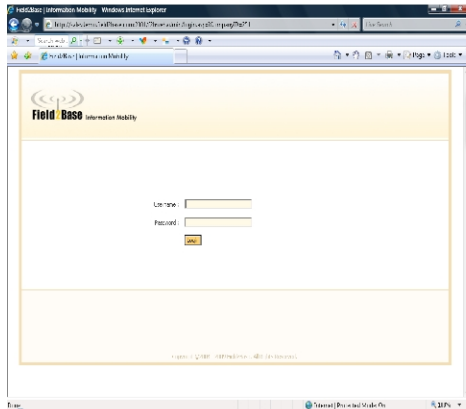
FieldBase | Information Mobility - Windows Internet Explorer

http://sales.demo.fieldbase.com/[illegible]

Live Search

FieldBase | Information Mobility

Page ▾ Tools ▾

FieldBase Information Mobility

User name :

Password :

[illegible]

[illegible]

Done

Internet | Protected Mode: On

100%